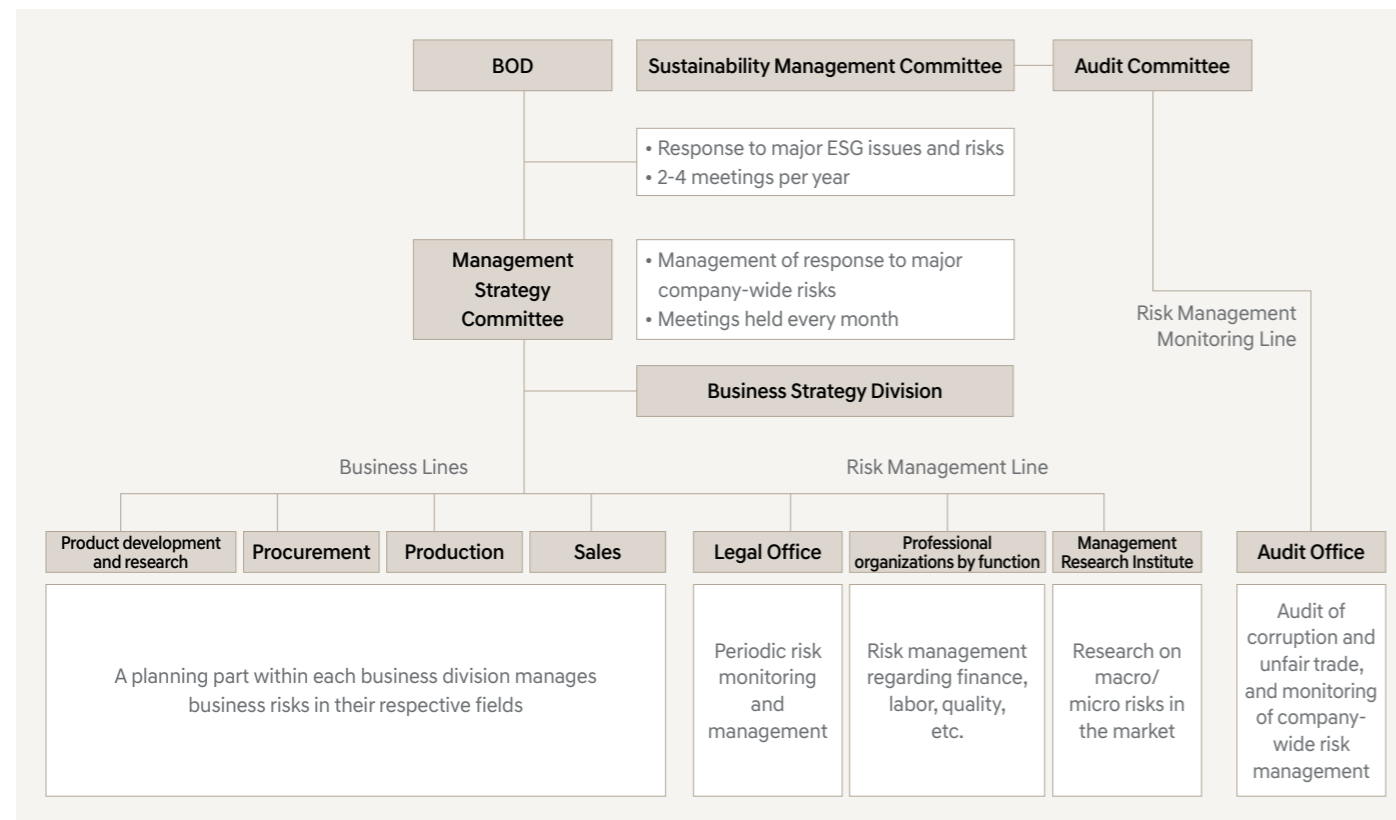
BOD

Sustainability Management Committee

Audit Committee

• Response to major ESG issues and risks
• 2-4 meetings per year

Management Strategy Committee

• Management of response to major company-wide risks
• Meetings held every month

Risk Management Monitoring Line

Business Strategy Division

Business Lines

Risk Management Line

Product development and research

Procurement

Production

Sales

Legal Office

Professional organizations by function

Management Research Institute

Audit Office

A planning part within each business division manages business risks in their respective fields

Periodic risk monitoring and management

Risk management regarding finance, labor, quality, etc.

Research on macro/ micro risks in the market

Audit of corruption and unfair trade, and monitoring of company-wide risk management